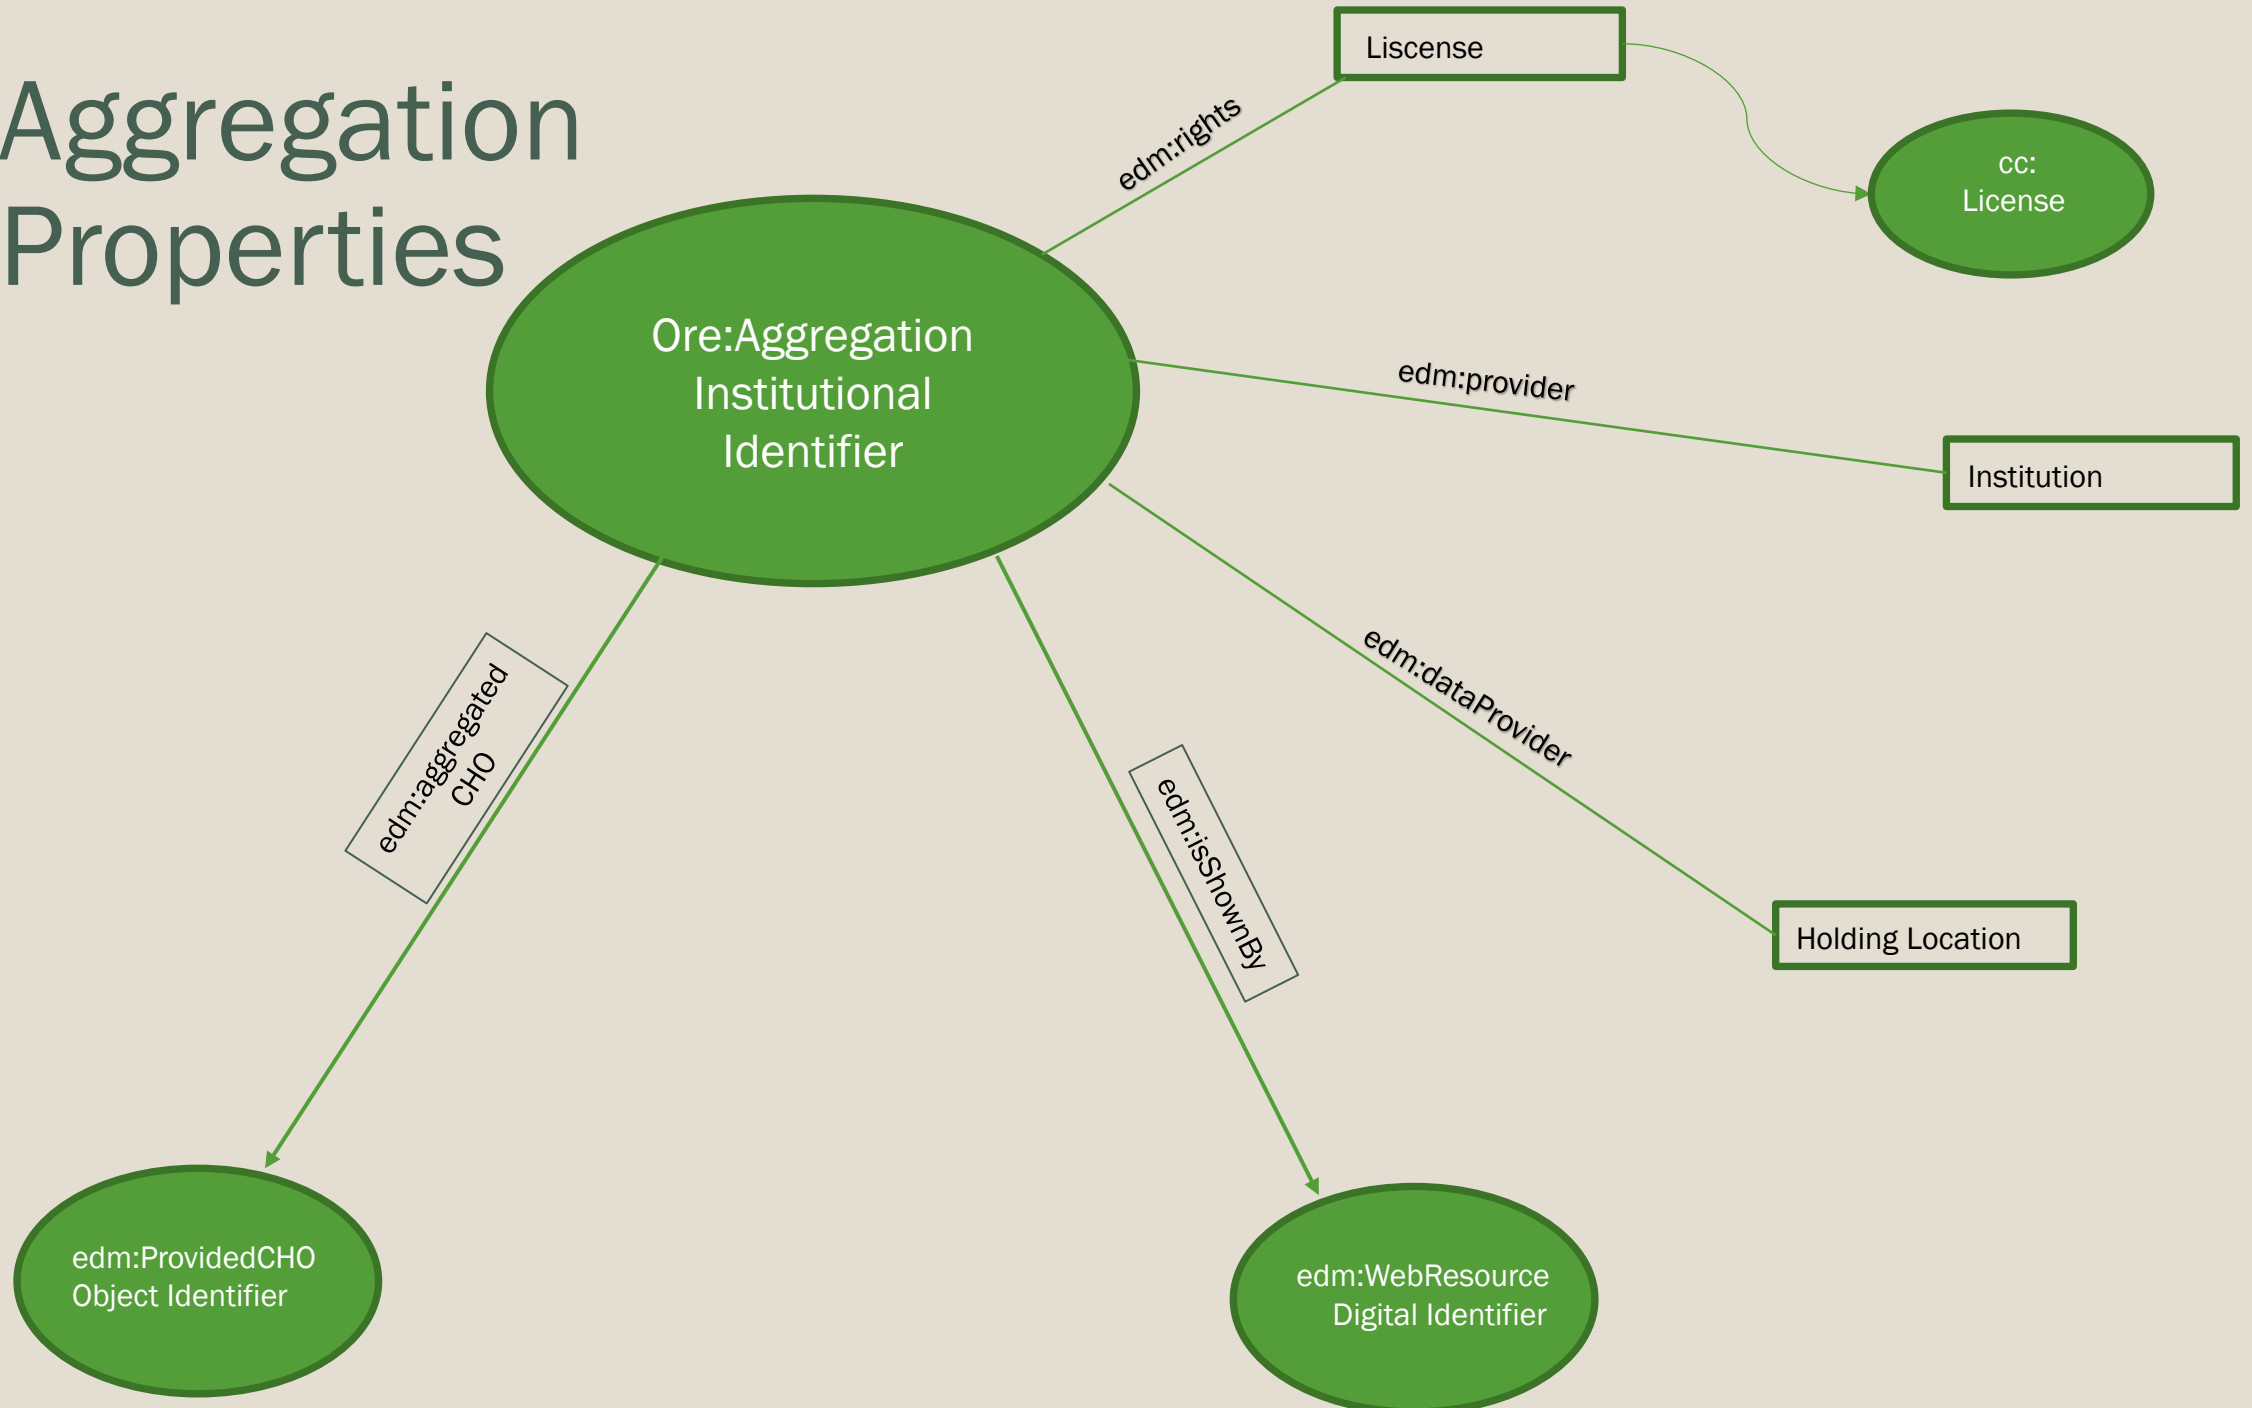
Aggregation Properties

Liscense

cc: License

edm:rights

Ore:Aggregation Institutional Identifier

edm:provider

Institution

edm:dataProvider

Holding Location

edm:aggregated CHO

edm:isShownBy

edm:ProvidedCHO Object Identifier

edm:WebResource Digital Identifier